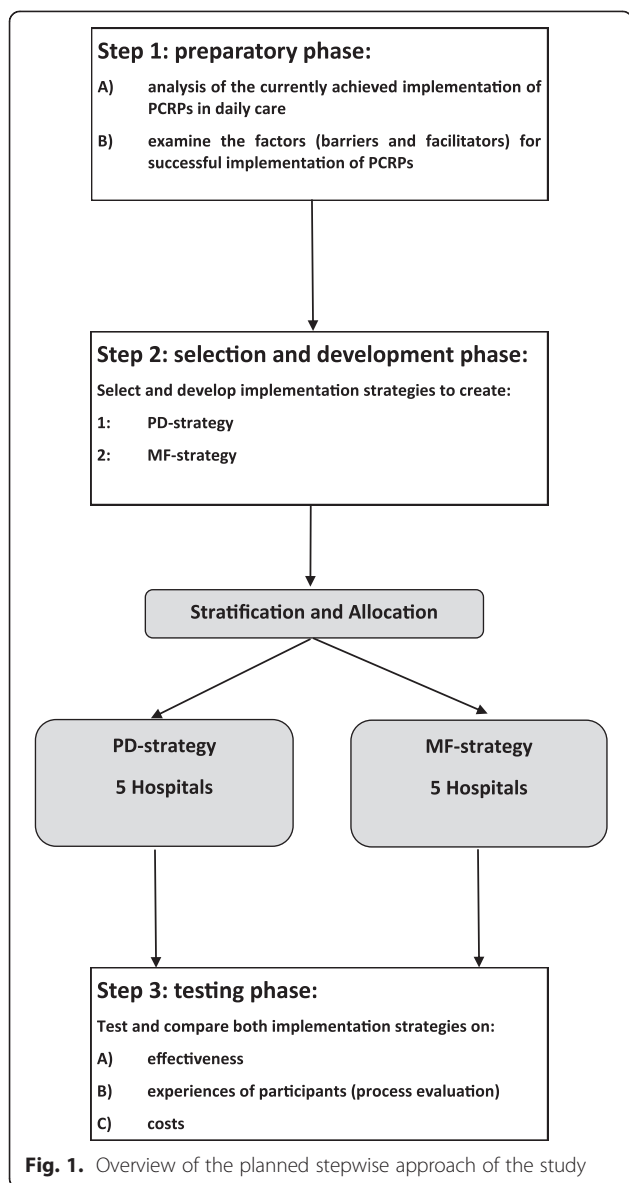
Step 1: preparatory phase:

A) analysis of the currently achieved implementation of PCRPs in daily care

B) examine the factors (barriers and facilitators) for successful implementation of PCRPs

Step 2: selection and development phase:

Select and develop implementation strategies to create:

1: PD-strategy

2: MF-strategy

Stratification and Allocation

PD-strategy

5 Hospitals

MF-strategy

5 Hospitals

Step 3: testing phase:

Test and compare both implementation strategies on:

A) effectiveness

B) experiences of participants (process evaluation)

C) costs

Fig. 1. Overview of the planned stepwise approach of the study